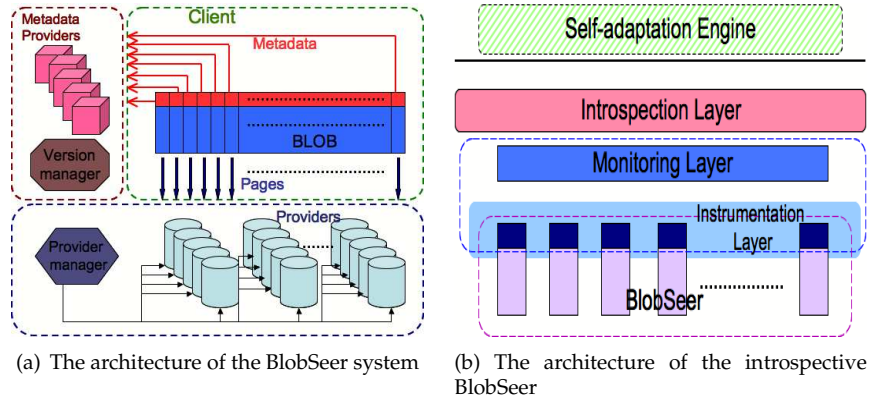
Metadata Providers

Client

Metadata

BLOB

Version manager

Pages

Providers

Provider manager

(a) The architecture of the BlobSeer system

Self-adaptation Engine

Introspection Layer

Monitoring Layer

Instrumentation Layer

BlobSeer

(b) The architecture of the introspective BlobSeer